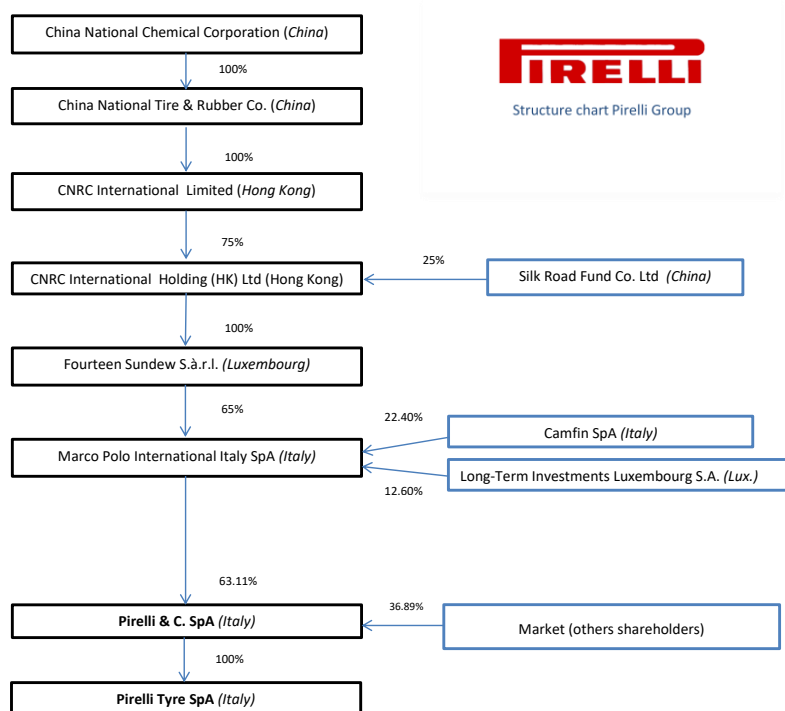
China National Chemical Corporation (*China*)

100%

China National Tire & Rubber Co. (*China*)

100%

CNRC International Limited (*Hong Kong*)

75%

CNRC International Holding (HK) Ltd (Hong Kong)

25%

Silk Road Fund Co. Ltd *(China)*

100%

Fourteen Sundew S.à.r.l. *(Luxembourg)*

65%

22.40%

Camfin SpA *(Italy)*

Marco Polo International Italy SpA *(Italy)*

Long-Term Investments Luxembourg S.A. *(Lux.)*

12.60%

63.11%

36.89%

**Pirelli & C. SpA** *(Italy)*

Market (others shareholders)

100%

**Pirelli Tyre SpA** *(Italy)*

PIRELLI

Structure chart Pirelli Group